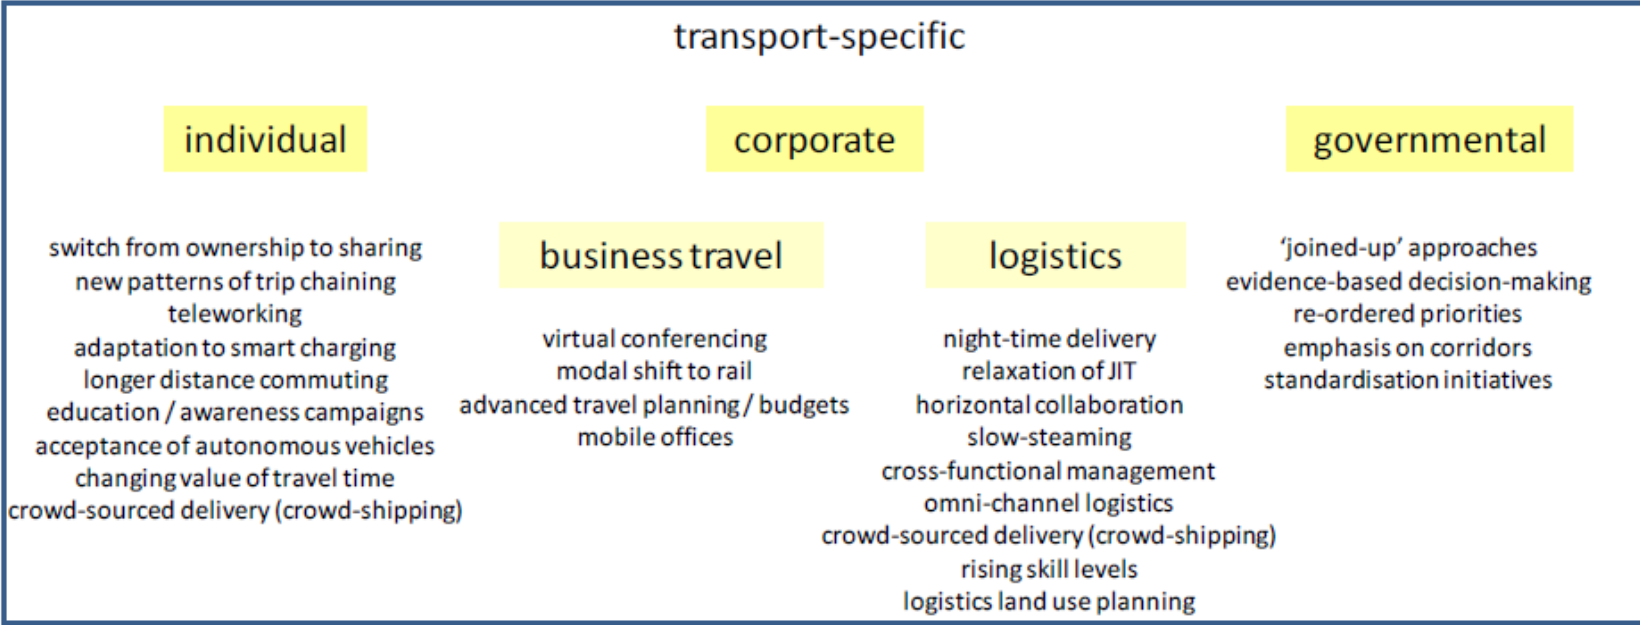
transport-specific

individual

corporate

governmental

switch from ownership to sharing
new patterns of trip chaining
teleworking
adaptation to smart charging
longer distance commuting
education / awareness campaigns
acceptance of autonomous vehicles
changing value of travel time
crowd-sourced delivery (crowd-shipping)

business travel

virtual conferencing
modal shift to rail
advanced travel planning / budgets
mobile offices

logistics

night-time delivery
relaxation of JIT
horizontal collaboration
slow-steaming
cross-functional management
omni-channel logistics
crowd-sourced delivery (crowd-shipping)
rising skill levels
logistics land use planning

'joined-up' approaches
evidence-based decision-making
re-ordered priorities
emphasis on corridors
standardisation initiatives